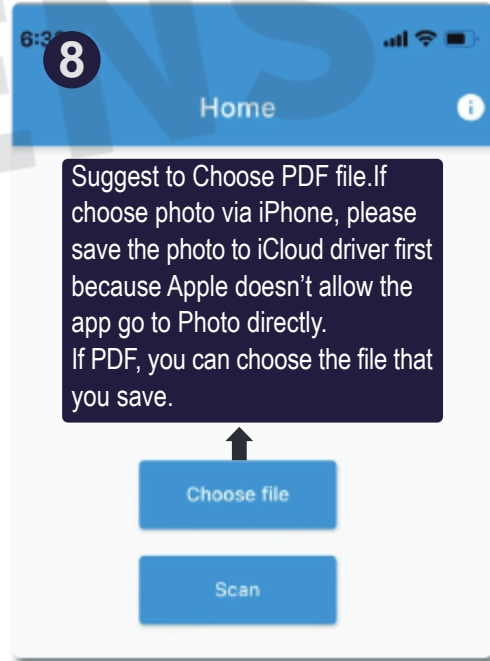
6:3

8

Home

Suggest to Choose PDF file.If choose photo via iPhone, please save the photo to iCloud driver first because Apple doesn’t allow the app go to Photo directly.
If PDF, you can choose the file that you save.

Choose file

Scan